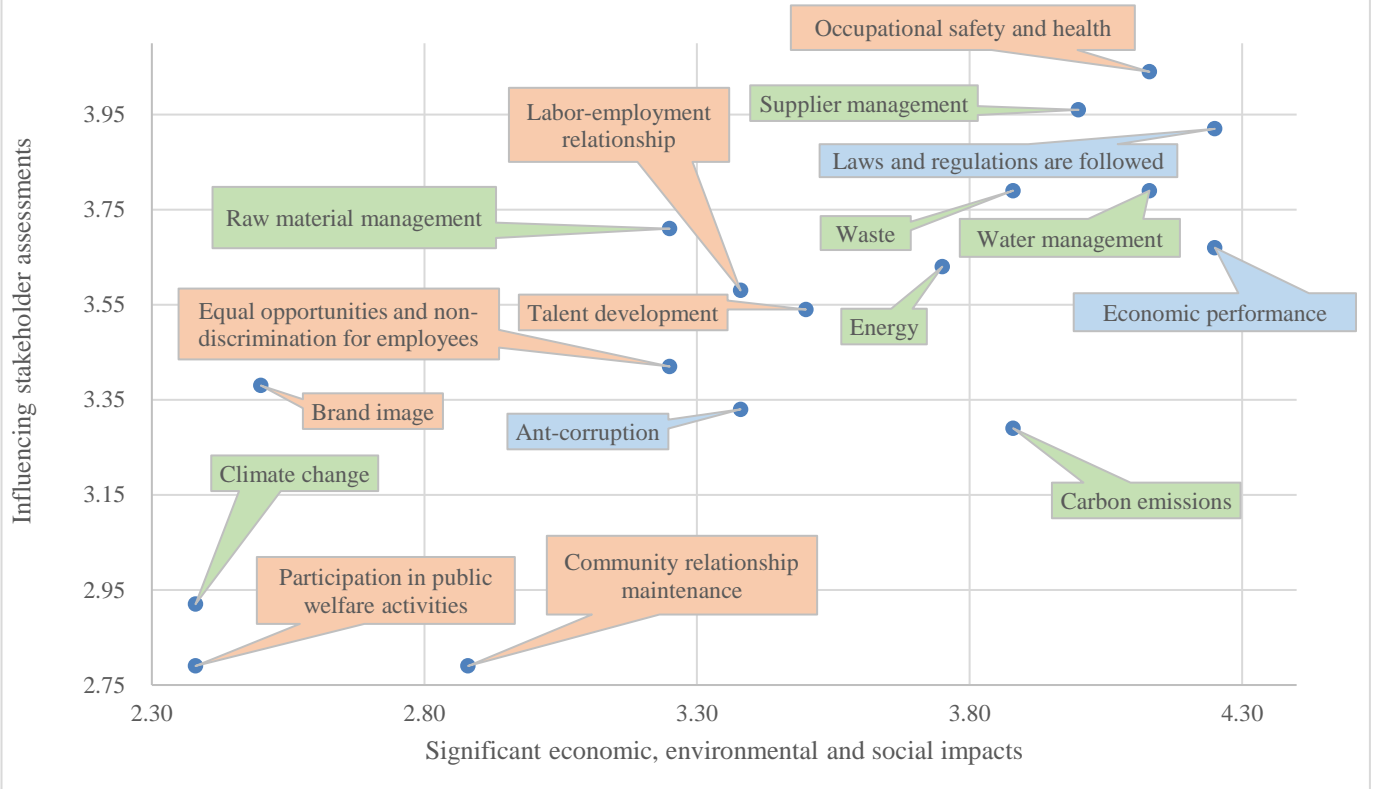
Occupational safety and health

Supplier management

Labor-employment relationship

Laws and regulations are followed

Raw material management

Waste

Water management

Energy

Economic performance

Equal opportunities and non-discrimination for employees

Talent development

Brand image

Ant-corruption

Climate change

Carbon emissions

Participation in public welfare activities

Community relationship maintenance

3.95
3.75
3.55
3.35
3.15
2.95
2.75

2.30
2.80
3.30
3.80
4.30

Influencing stakeholder assessments

Significant economic, environmental and social impacts